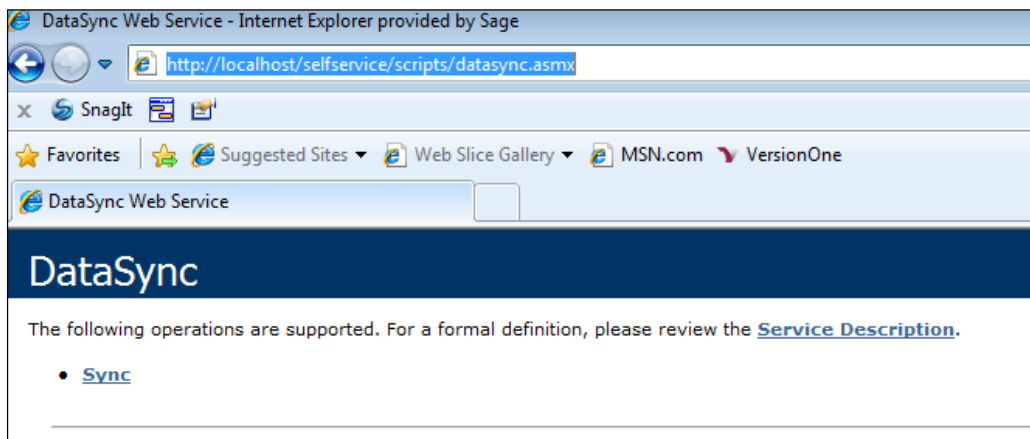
DataSync Web Service - Internet Explorer provided by Sage

http://localhost/selfservice/scripts/datasync.asmx

SnagIt

Favorites Suggested Sites Web Slice Gallery MSN.com VersionOne

DataSync Web Service

DataSync

The following operations are supported. For a formal definition, please review the Service Description.

- Sync